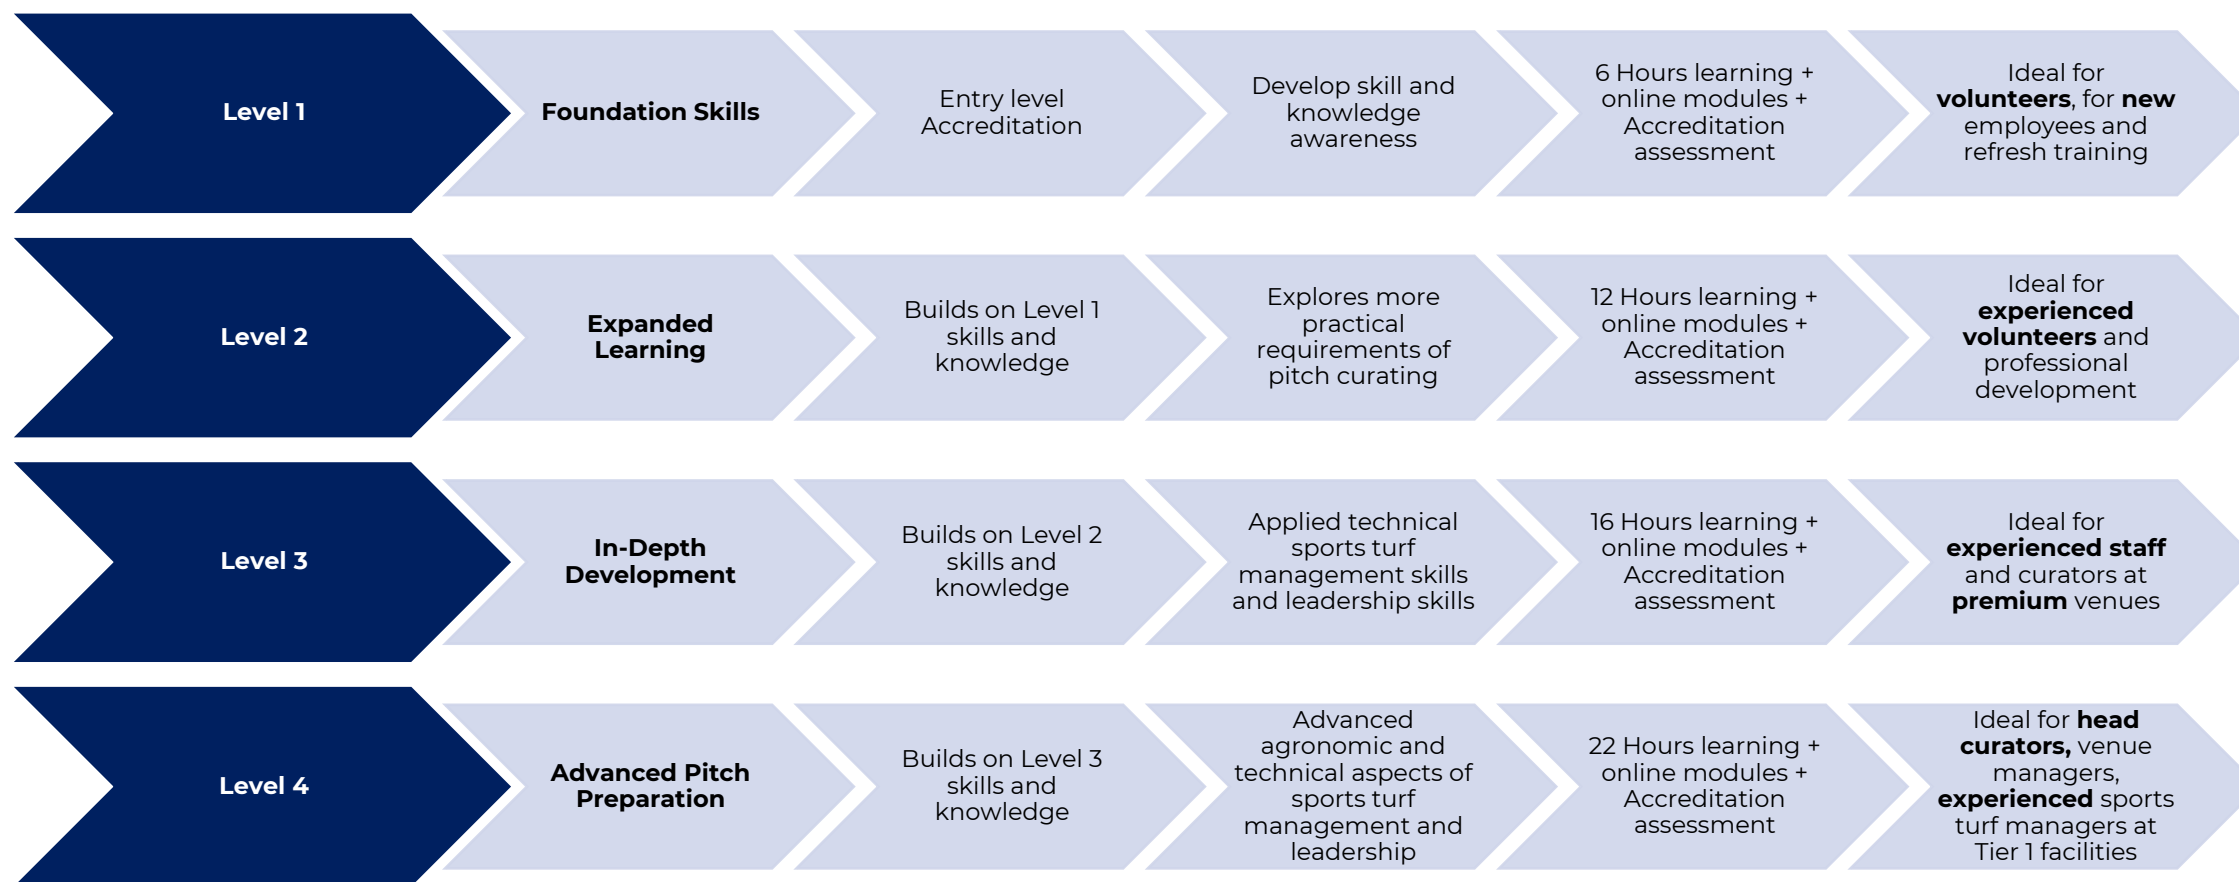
Level 1

Foundation Skills

Entry level Accreditation

Develop skill and knowledge awareness

6 Hours learning + online modules + Accreditation assessment

Ideal for volunteers, for new employees and refresh training

Level 2

Expanded Learning

Builds on Level 1 skills and knowledge

Explores more practical requirements of pitch curating

12 Hours learning + online modules + Accreditation assessment

Ideal for experienced volunteers and professional development

Level 3

In-Depth Development

Builds on Level 2 skills and knowledge

Applied technical sports turf management skills and leadership skills

16 Hours learning + online modules + Accreditation assessment

Ideal for experienced staff and curators at premium venues

Level 4

Advanced Pitch Preparation

Builds on Level 3 skills and knowledge

Advanced agronomic and technical aspects of sports turf management and leadership

22 Hours learning + online modules + Accreditation assessment

Ideal for head curators, venue managers, experienced sports turf managers at Tier 1 facilities